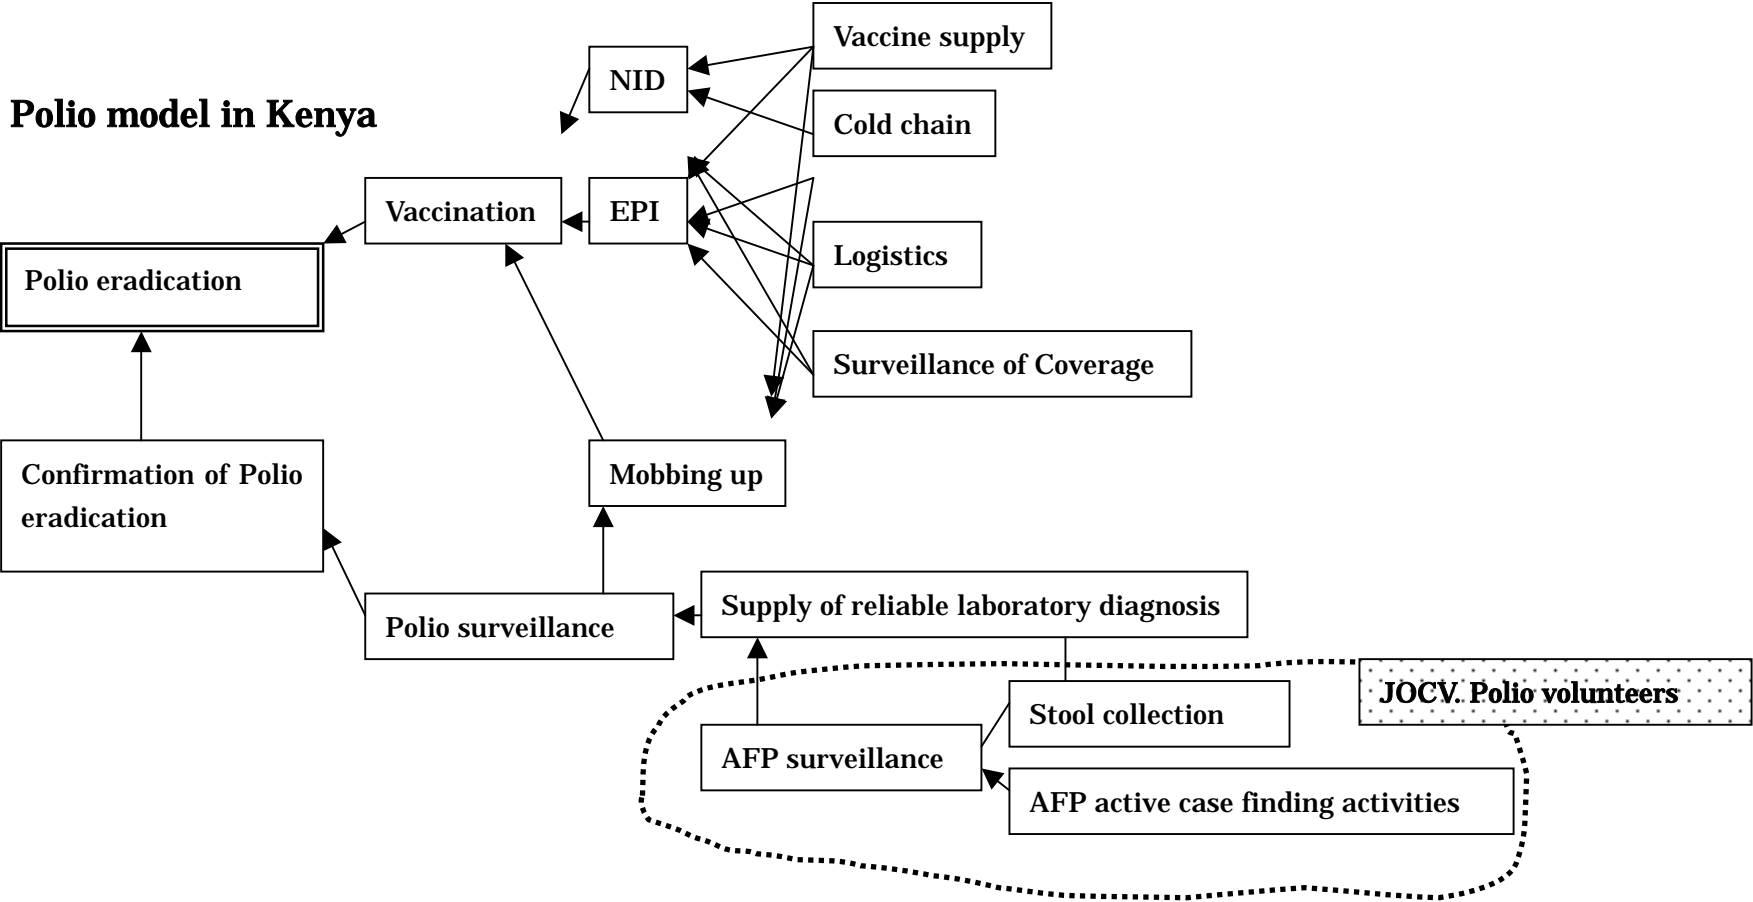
Polio model in Kenya

NID

Vaccine supply

Cold chain

Vaccination

EPI

Logistics

Polio eradication

Surveillance of Coverage

Confirmation of Polio eradication

Mobbing up

Supply of reliable laboratory diagnosis

Polio surveillance

JOCV. Polio volunteers

Stool collection

AFP surveillance

AFP active case finding activities